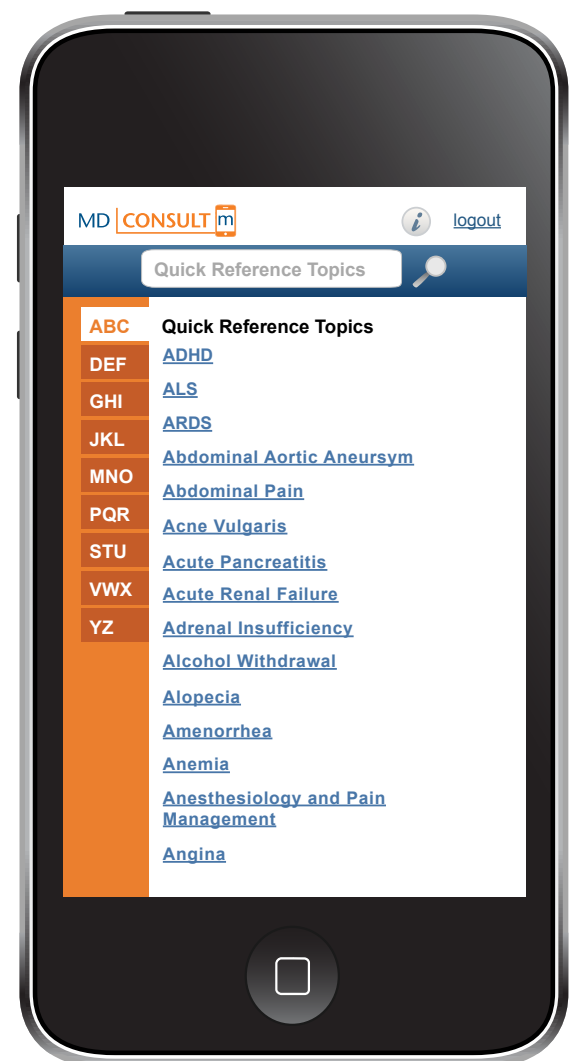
MD CONSULT m

logout

Quick Reference Topics

ABC
DEF
GHI
JKL
MNO
PQR
STU
VWX
YZ

Quick Reference Topics

ADHD

ALS

ARDS

Abdominal Aortic Aneursym

Abdominal Pain

Acne Vulgaris

Acute Pancreatitis

Acute Renal Failure

Adrenal Insufficiency

Alcohol Withdrawal

Alopecia

Amenorrhea

Anemia

Anesthesiology and Pain Management

Angina